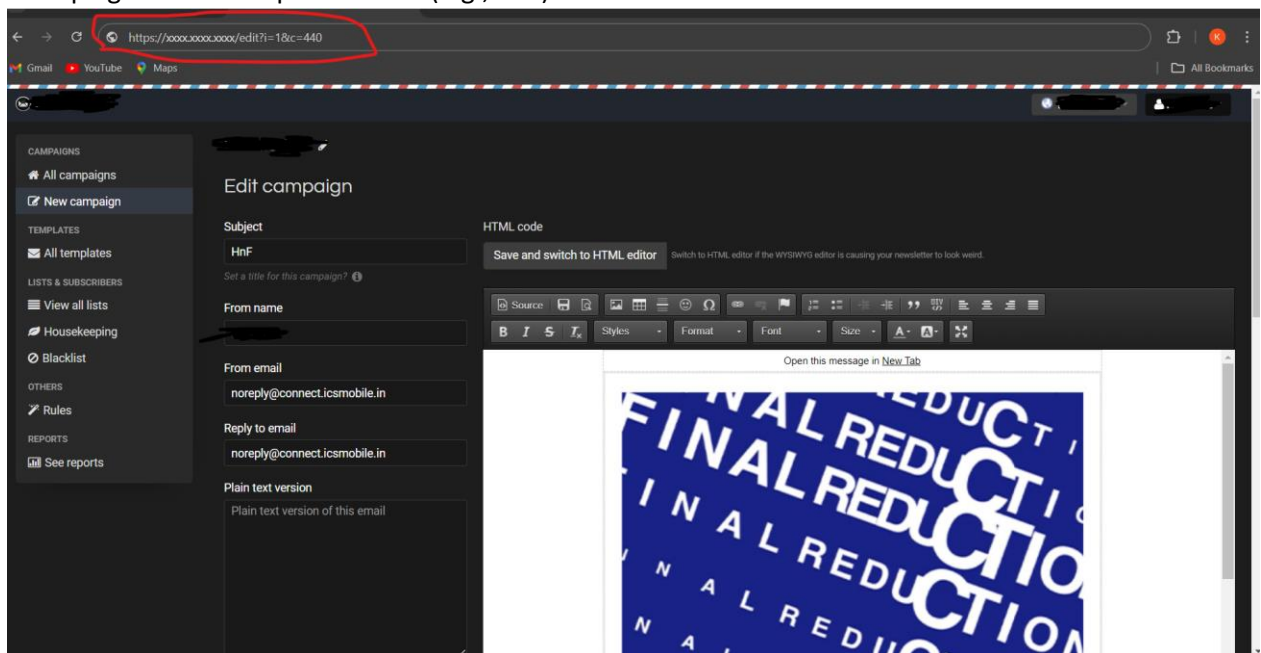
https://xxxx.xxxx.xxxx/edit?i=1&c=440

Gmail YouTube Maps

All Bookmarks

CAMPAIGNS
All campaigns
New campaign
TEMPLATES
All templates
LISTS & SUBSCRIBERS
View all lists
Housekeeping
Blacklist
OTHERS
Rules
REPORTS
See reports

Edit campaign

Subject
HnF
Set a title for this campaign?

From name

From email
noreply@connect.icsmobile.in

Reply to email
noreply@connect.icsmobile.in

Plain text version
Plain text version of this email

HTML code
Save and switch to HTML editor Switch to HTML editor if the WYSIWYG editor is causing your newsletter to look weird.

Source
B I S $I_x$ Styles Format Font Size

Open this message in New Tab

FINAL REDUCTION
FINAL REDUCTION
FINAL REDUCTION
FINAL REDUCTION
FINAL REDUCTION